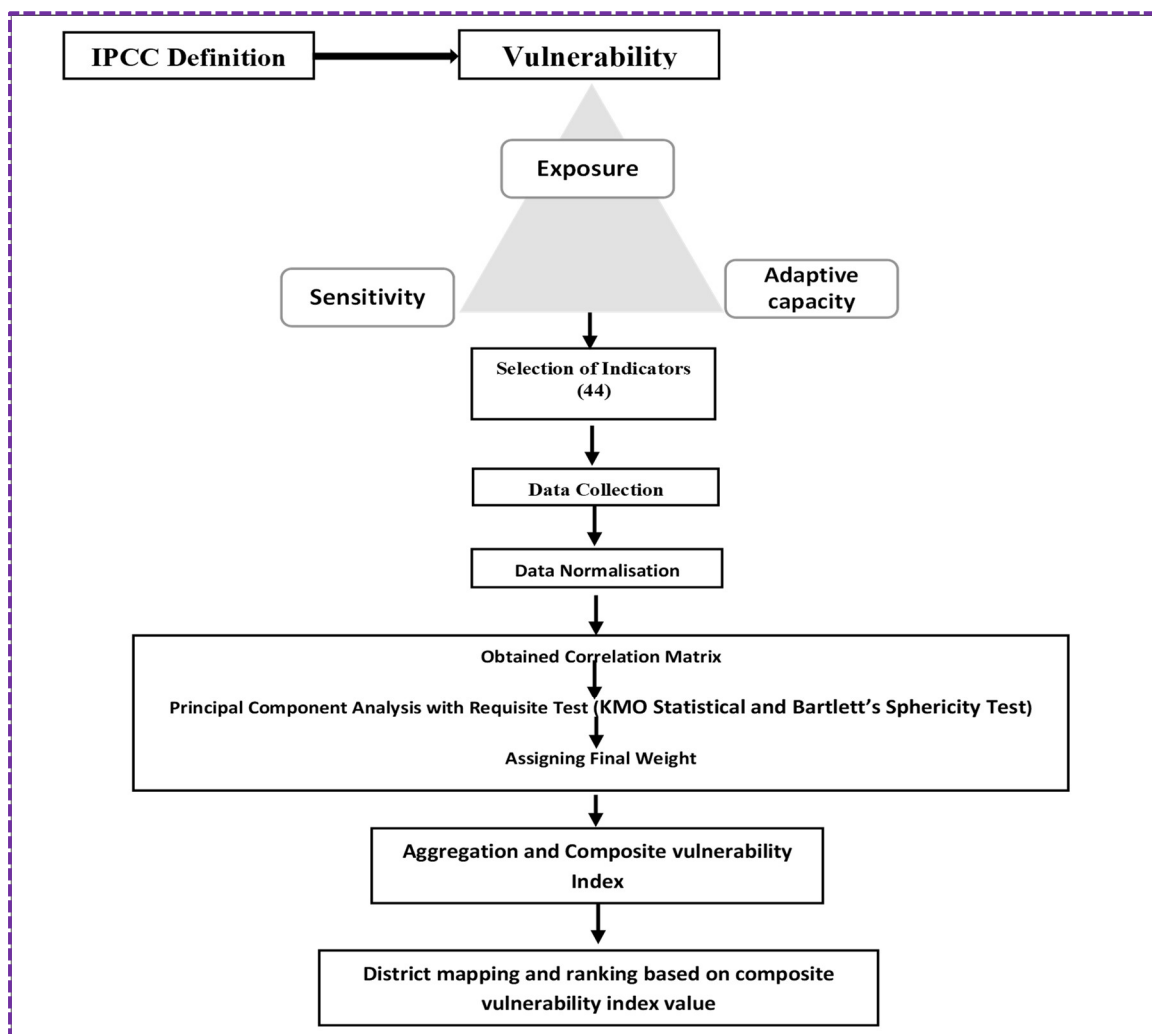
IPCC Definition

Vulnerability

Exposure

Sensitivity

Adaptive capacity

Selection of Indicators (44)

Data Collection

Data Normalisation

Obtained Correlation Matrix

Principal Component Analysis with Requisite Test (KMO Statistical and Bartlett's Sphericity Test)

Assigning Final Weight

Aggregation and Composite vulnerability Index

District mapping and ranking based on composite vulnerability index value